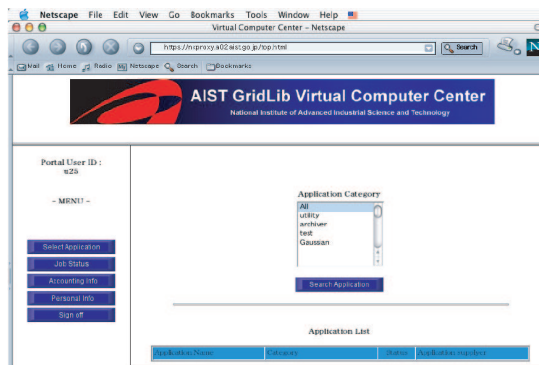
Netscape File Edit View Go Bookmarks Tools Window Help

Virtual Computer Center – Netscape

https://niproxy.a02.aist.go.jp/top/html

Search

Mail Home Radio Netscape Search Bookmarks

AIST GridLib Virtual Computer Center

National Institute of Advanced Industrial Science and Technology

Portal User ID : u25

– MENU –

Select Application

Job Status

Accounting Info

Personal Info

Sign off

Application Category

All
utility
archiver
test
Gaussian

Search Application

Application List

| Application Name | Category | Status | Application supplier |
|---|---|---|---|